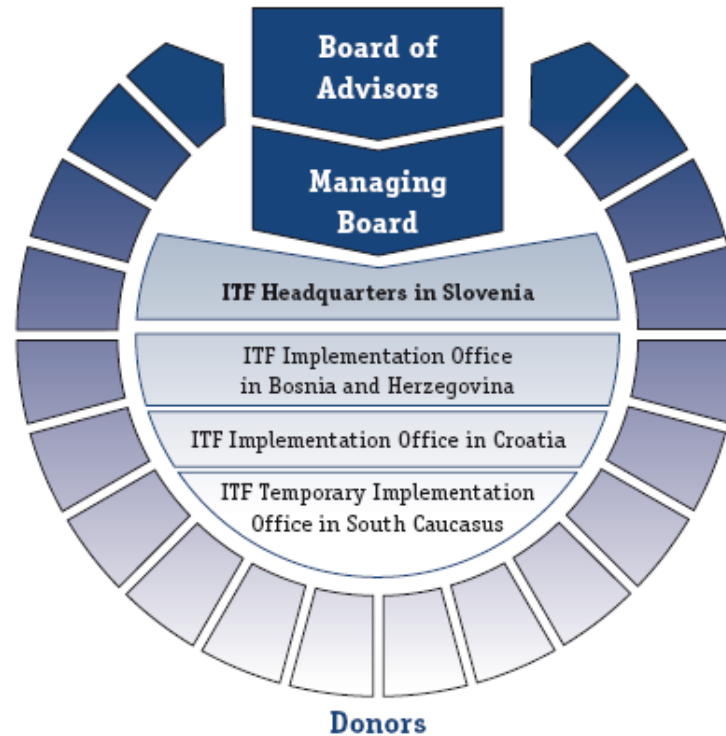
Board of Advisors

Managing Board

ITF Headquarters in Slovenia

ITF Implementation Office in Bosnia and Herzegovina

ITF Implementation Office in Croatia

ITF Temporary Implementation Office in South Caucasus

Donors